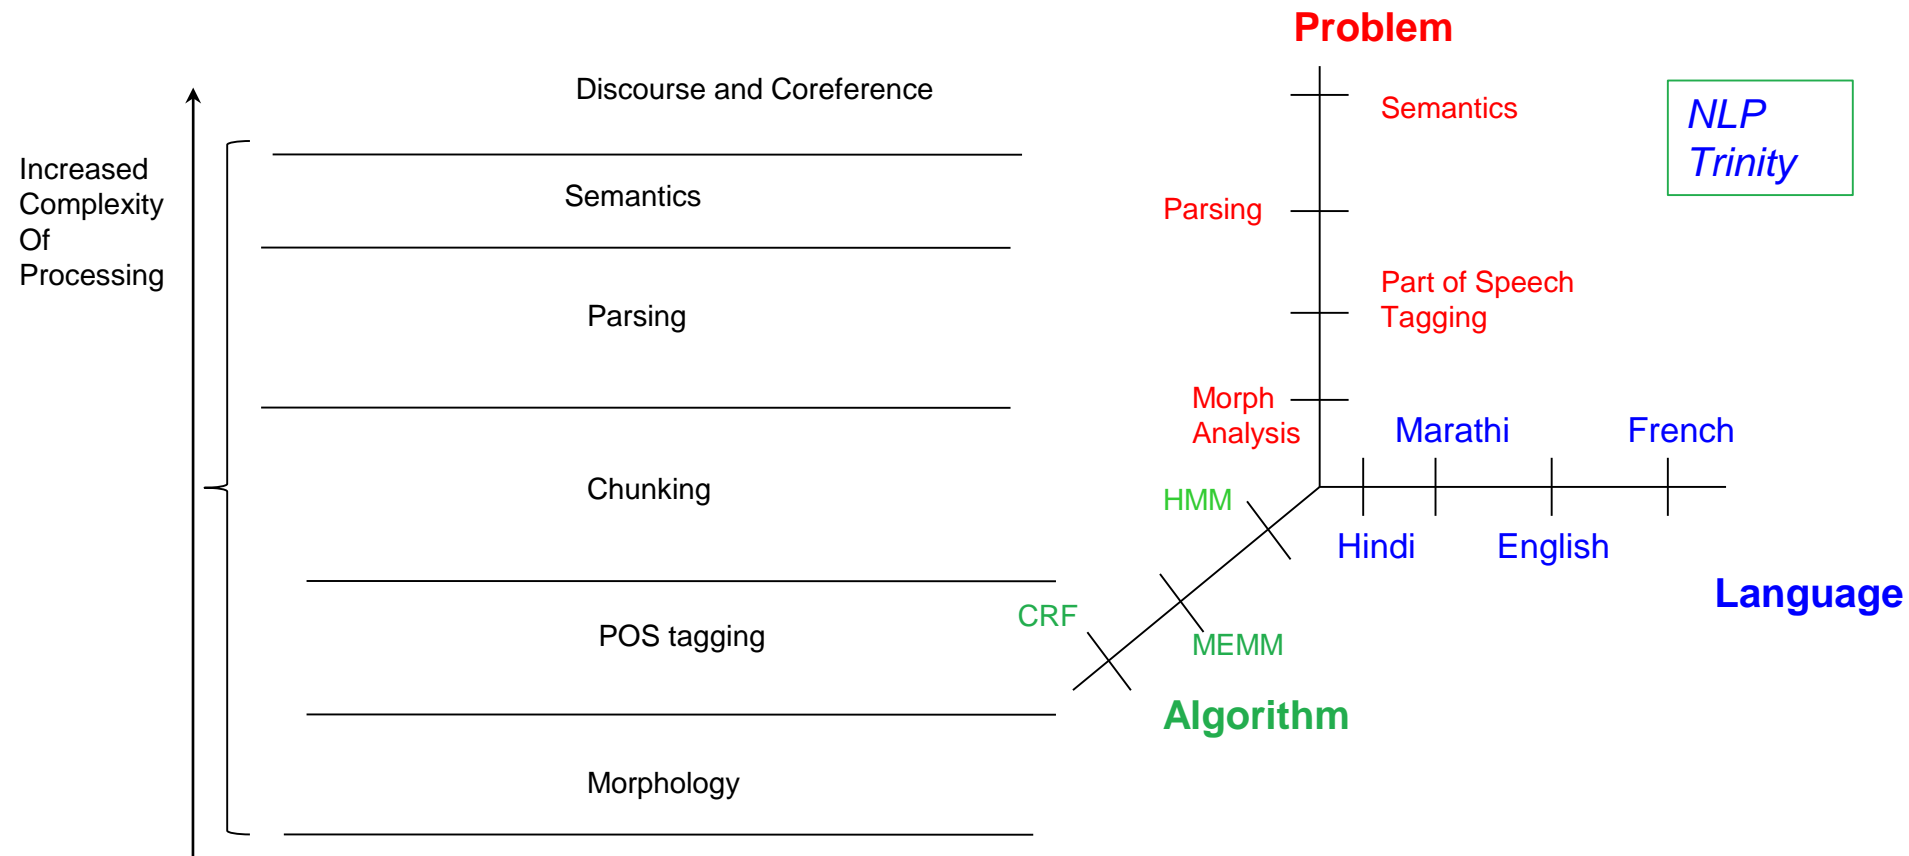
Increased Complexity Of Processing

Discourse and Coreference

Semantics

Parsing

Chunking

POS tagging

Morphology

Problem

Semantics

Parsing

Part of Speech Tagging

Morph Analysis

NLP Trinity

Marathi

French

Hindi

English

Language

HMM

CRF

MEMM

Algorithm